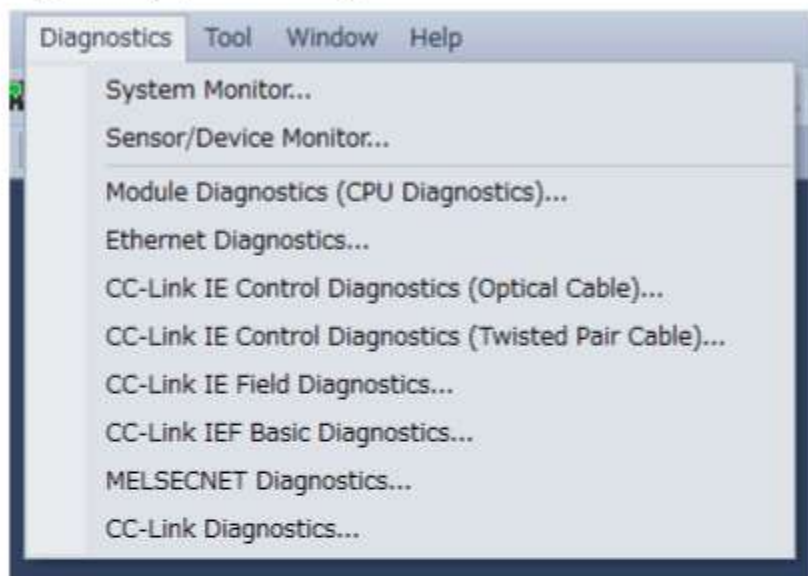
Diagnostics Tool Window Help

System Monitor...
Sensor/Device Monitor...
Module Diagnostics (CPU Diagnostics)...
Ethernet Diagnostics...
CC-Link IE Control Diagnostics (Optical Cable)...
CC-Link IE Control Diagnostics (Twisted Pair Cable)...
CC-Link IE Field Diagnostics...
CC-Link IEF Basic Diagnostics...
MELSECNET Diagnostics...
CC-Link Diagnostics...